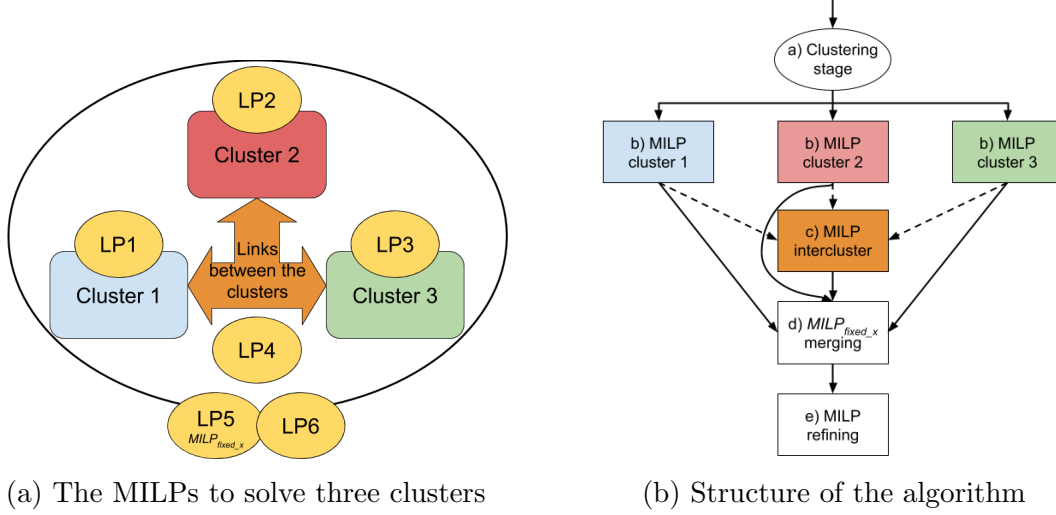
LP2

Cluster 2

LP1

Cluster 1

Links between the clusters

LP3

Cluster 3

LP4

LP5

$MILP_{fixed\_x}$

LP6

(a) The MILPs to solve three clusters

a) Clustering stage

b) MILP cluster 1

b) MILP cluster 2

b) MILP cluster 3

c) MILP intercluster

d) $MILP_{fixed\_x}$ merging

e) MILP refining

(b) Structure of the algorithm